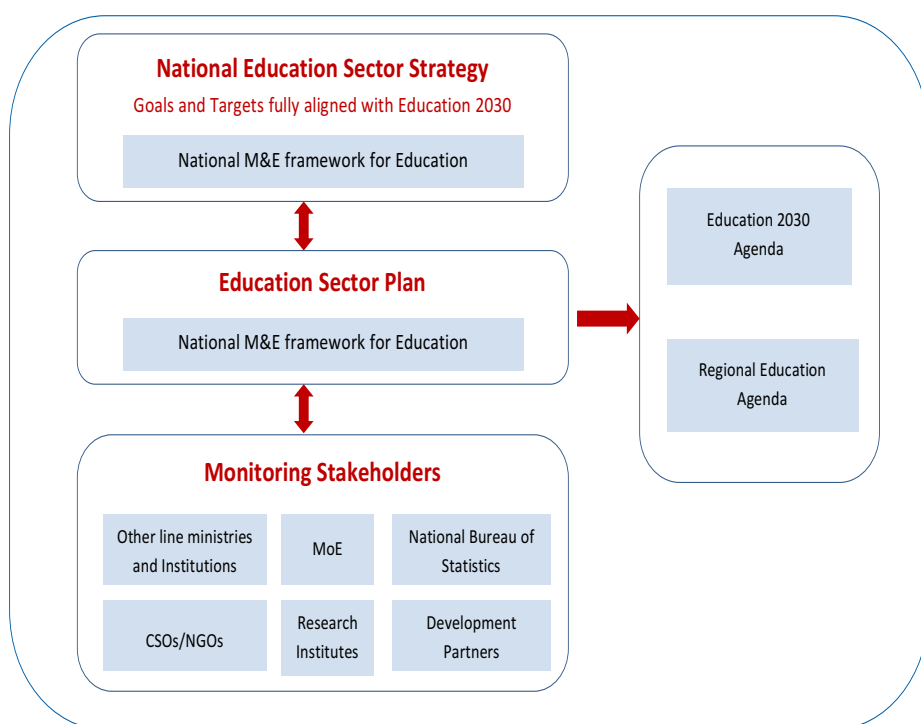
National Education Sector Strategy

Goals and Targets fully aligned with Education 2030

National M&E framework for Education

Education Sector Plan

National M&E framework for Education

Monitoring Stakeholders

Other line ministries and Institutions

MoE

National Bureau of Statistics

CSOs/NGOs

Research Institutes

Development Partners

Education 2030 Agenda

Regional Education Agenda